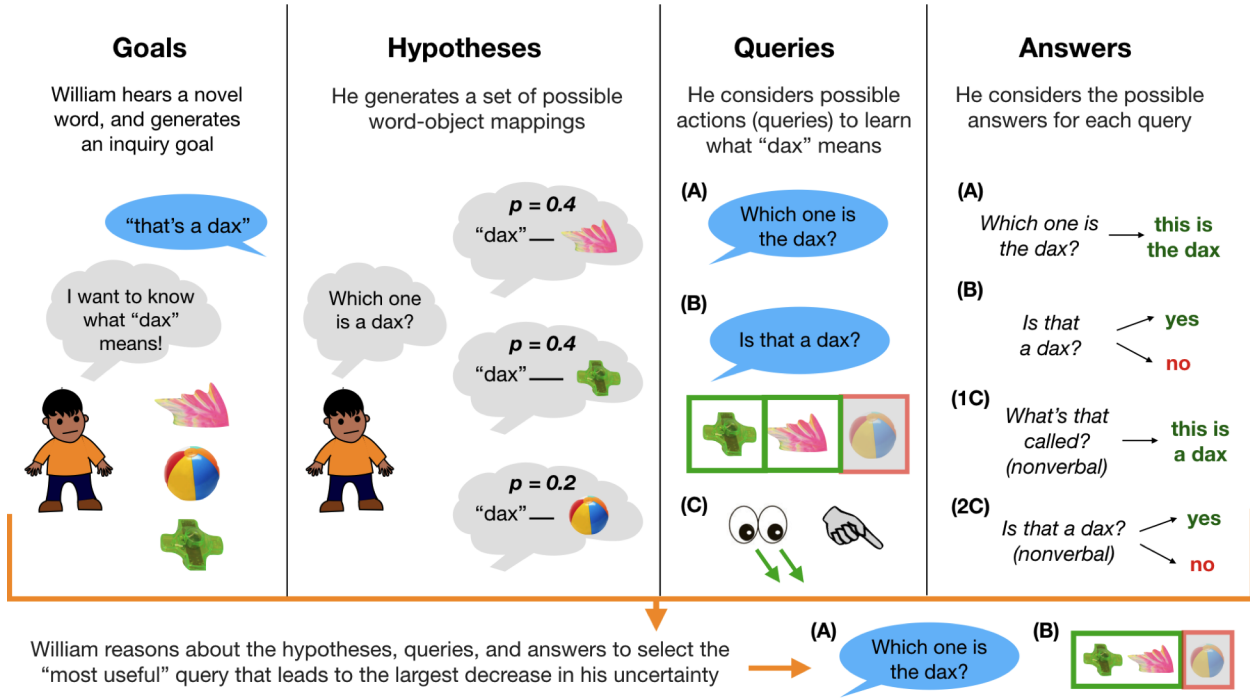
Goals

William hears a novel word, and generates an inquiry goal

"that's a dax"

I want to know what "dax" means!

Hypotheses

He generates a set of possible word-object mappings

Which one is a dax?

$p = 0.4$
"dax" —

$p = 0.4$
"dax" —

$p = 0.2$
"dax" —

Queries

He considers possible actions (queries) to learn what "dax" means

(A)
Which one is the dax?

(B)
Is that a dax?

(C)

Answers

He considers the possible answers for each query

(A)
Which one is the dax? → this is the dax

(B)
Is that a dax? → yes → no

(1C)
What's that called? (nonverbal) → this is a dax

(2C)
Is that a dax? (nonverbal) → yes → no

William reasons about the hypotheses, queries, and answers to select the "most useful" query that leads to the largest decrease in his uncertainty

(A)
Which one is the dax?

(B)